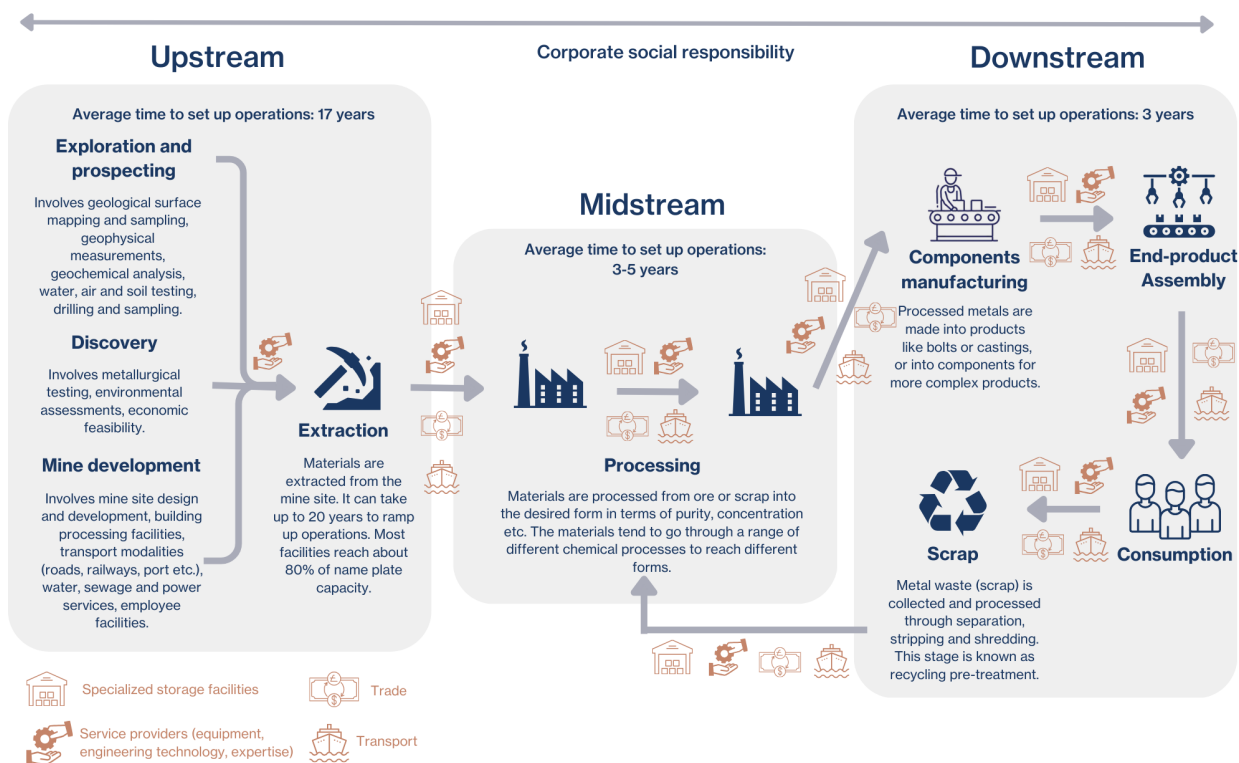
Upstream

Corporate social responsibility

Downstream

Average time to set up operations: 17 years

Exploration and prospecting

Involves geological surface mapping and sampling, geophysical measurements, geochemical analysis, water, air and soil testing, drilling and sampling.

Discovery

Involves metallurgical testing, environmental assessments, economic feasibility.

Mine development

Involves mine site design and development, building processing facilities, transport modalities (roads, railways, port etc.), water, sewage and power services, employee facilities.

Extraction

Materials are extracted from the mine site. It can take up to 20 years to ramp up operations. Most facilities reach about 80% of name plate capacity.

Midstream

Average time to set up operations: 3-5 years

Processing

Materials are processed from ore or scrap into the desired form in terms of purity, concentration etc. The materials tend to go through a range of different chemical processes to reach different forms.

Average time to set up operations: 3 years

Components manufacturing

Processed metals are made into products like bolts or castings, or into components for more complex products.

End-product Assembly

Consumption

Scrap

Metal waste (scrap) is collected and processed through separation, stripping and shredding. This stage is known as recycling pre-treatment.

Specialized storage facilities

Trade

Service providers (equipment, engineering technology, expertise)

Transport